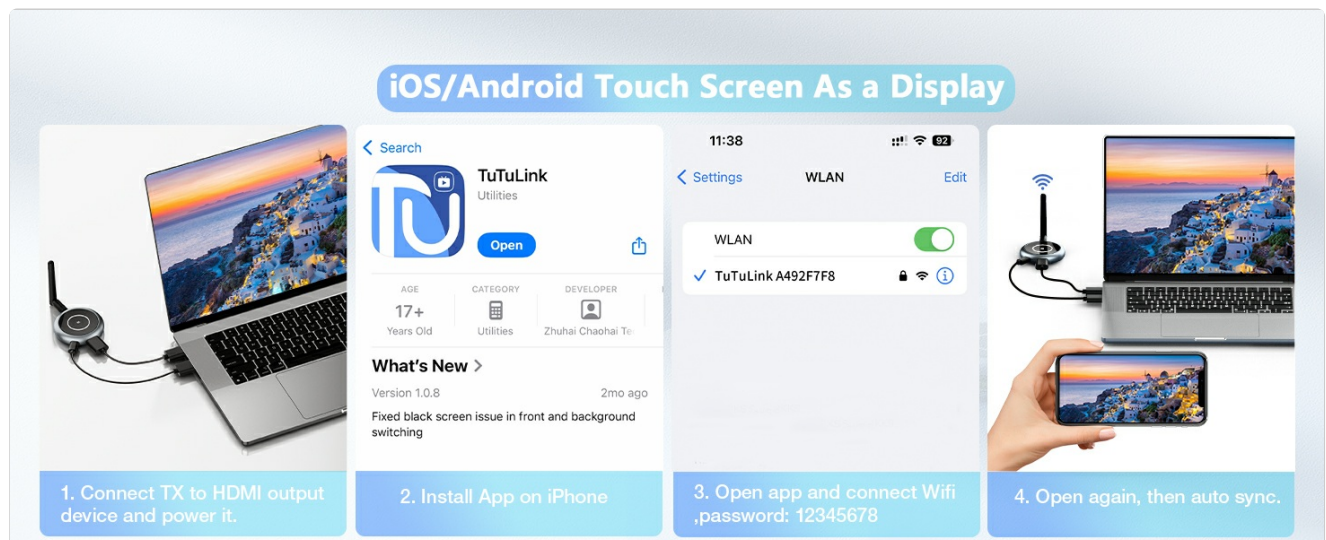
iOS/Android Touch Screen As a Display

1. Connect TX to HDMI output device and power it.

< Search

TuTuLink
Utilities
Open

AGE
17+
Years Old

CATEGORY
Utilities

DEVELOPER
Zhuhai Chaohai Te

What's New >
Version 1.0.8
2mo ago
Fixed black screen issue in front and background switching

2. Install App on iPhone

11:38
92

< Settings
WLAN
Edit

WLAN
✓ TuTuLink A492F7F8

3. Open app and connect Wifi ,password: 12345678

4. Open again, then auto sync.